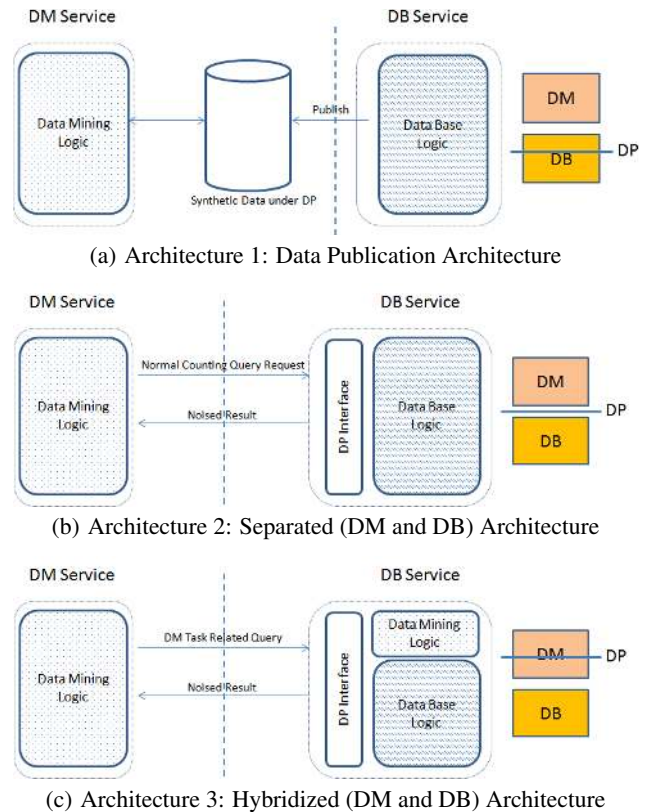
DM Service

DB Service

Data Mining Logic

Synthetic Data under DP

Publish

Data Base Logic

DM

DB

DP

(a) Architecture 1: Data Publication Architecture

DM Service

DB Service

Data Mining Logic

Normal Counting Query Request

Noised Result

DP Interface

Data Base Logic

DM

DP

DB

(b) Architecture 2: Separated (DM and DB) Architecture

DM Service

DB Service

Data Mining Logic

DM Task Related Query

Noised Result

DP Interface

Data Mining Logic

Data Base Logic

DM

DP

DB

(c) Architecture 3: Hybridized (DM and DB) Architecture